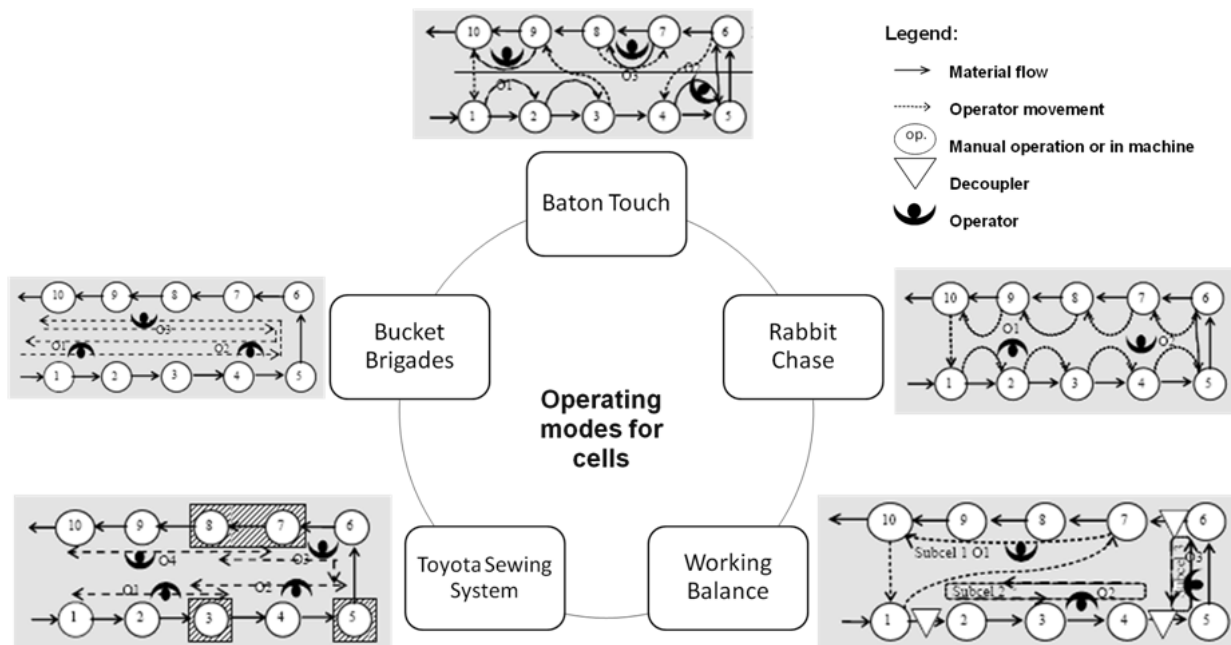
10 9 8 7 6
O1 O3 O2
1 2 3 4 5

Legend:
Material flow
Operator movement
op.
Manual operation or in machine
Decoupler
Operator

Baton Touch

10 9 8 7 6
O3
O1 O2
1 2 3 4 5

Bucket Brigades

Rabbit Chase

10 9 8 7 6
O1 O2
1 2 3 4 5

Operating modes for cells

10 9 8 7 6
O4 O3
O1 O2
1 2 3 4 5

Toyota Sewing System

Working Balance

10 9 8 7 6
Subcel 1 O1
Subcel 2 O2
O3
1 2 3 4 5